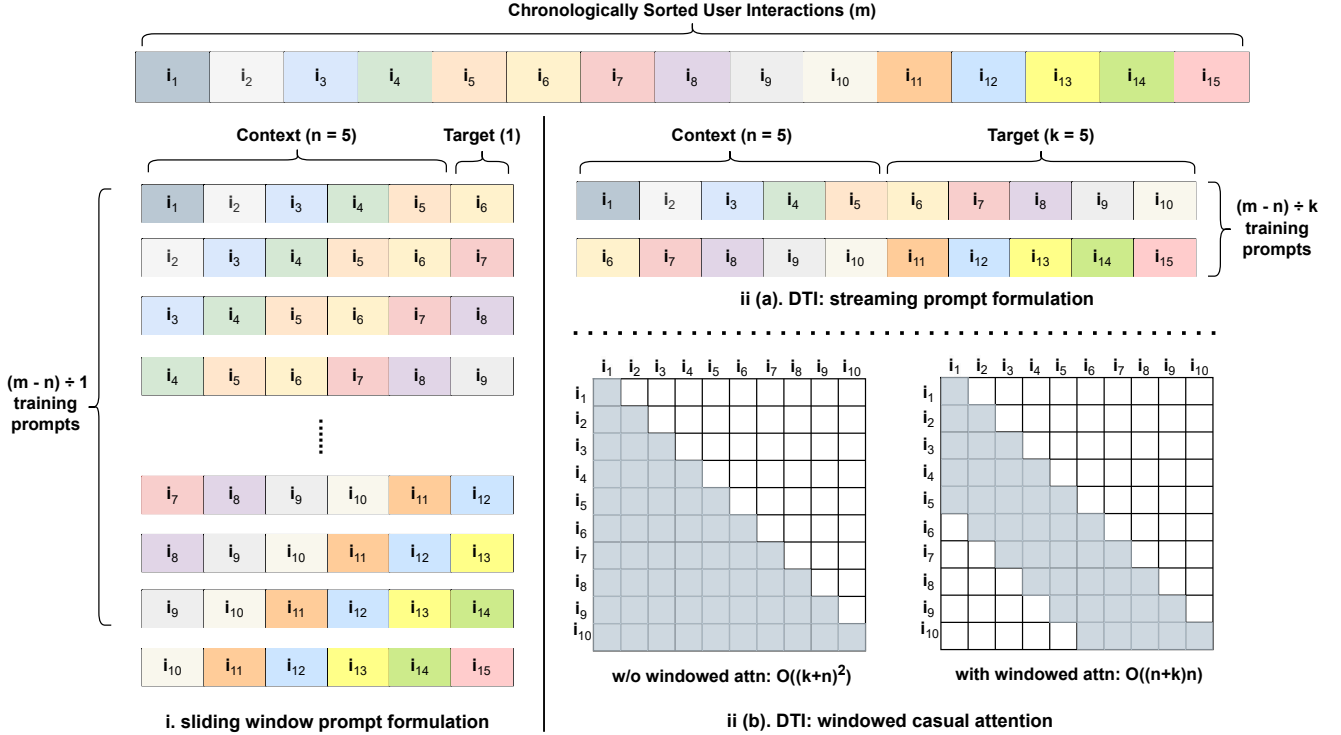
Chronologically Sorted User Interactions (m)

$i_1$ $i_2$ $i_3$ $i_4$ $i_5$ $i_6$ $i_7$ $i_8$ $i_9$ $i_{10}$ $i_{11}$ $i_{12}$ $i_{13}$ $i_{14}$ $i_{15}$

Context (n = 5) Target (1)

(m - n) ÷ 1 training prompts

| | | | | | |
|---|---|---|---|---|---|
| $i_1$ | $i_2$ | $i_3$ | $i_4$ | $i_5$ | $i_6$ |
| $i_2$ | $i_3$ | $i_4$ | $i_5$ | $i_6$ | $i_7$ |
| $i_3$ | $i_4$ | $i_5$ | $i_6$ | $i_7$ | $i_8$ |
| $i_4$ | $i_5$ | $i_6$ | $i_7$ | $i_8$ | $i_9$ |
| $i_7$ | $i_8$ | $i_9$ | $i_{10}$ | $i_{11}$ | $i_{12}$ |
| $i_8$ | $i_9$ | $i_{10}$ | $i_{11}$ | $i_{12}$ | $i_{13}$ |
| $i_9$ | $i_{10}$ | $i_{11}$ | $i_{12}$ | $i_{13}$ | $i_{14}$ |
| $i_{10}$ | $i_{11}$ | $i_{12}$ | $i_{13}$ | $i_{14}$ | $i_{15}$ |

i. sliding window prompt formulation

Context (n = 5) Target (k = 5)

| | | | | | | | | | |
|---|---|---|---|---|---|---|---|---|---|
| $i_1$ | $i_2$ | $i_3$ | $i_4$ | $i_5$ | $i_6$ | $i_7$ | $i_8$ | $i_9$ | $i_{10}$ |
| $i_6$ | $i_7$ | $i_8$ | $i_9$ | $i_{10}$ | $i_{11}$ | $i_{12}$ | $i_{13}$ | $i_{14}$ | $i_{15}$ |

(m - n) ÷ k training prompts

ii (a). DTI: streaming prompt formulation

$i_1$ $i_2$ $i_3$ $i_4$ $i_5$ $i_6$ $i_7$ $i_8$ $i_9$ $i_{10}$

$i_1$ $i_2$ $i_3$ $i_4$ $i_5$ $i_6$ $i_7$ $i_8$ $i_9$ $i_{10}$

w/o windowed attn: $O((k+n)^2)$

$i_1$ $i_2$ $i_3$ $i_4$ $i_5$ $i_6$ $i_7$ $i_8$ $i_9$ $i_{10}$

$i_1$ $i_2$ $i_3$ $i_4$ $i_5$ $i_6$ $i_7$ $i_8$ $i_9$ $i_{10}$

with windowed attn: O((n+k)n)

ii (b). DTI: windowed casual attention